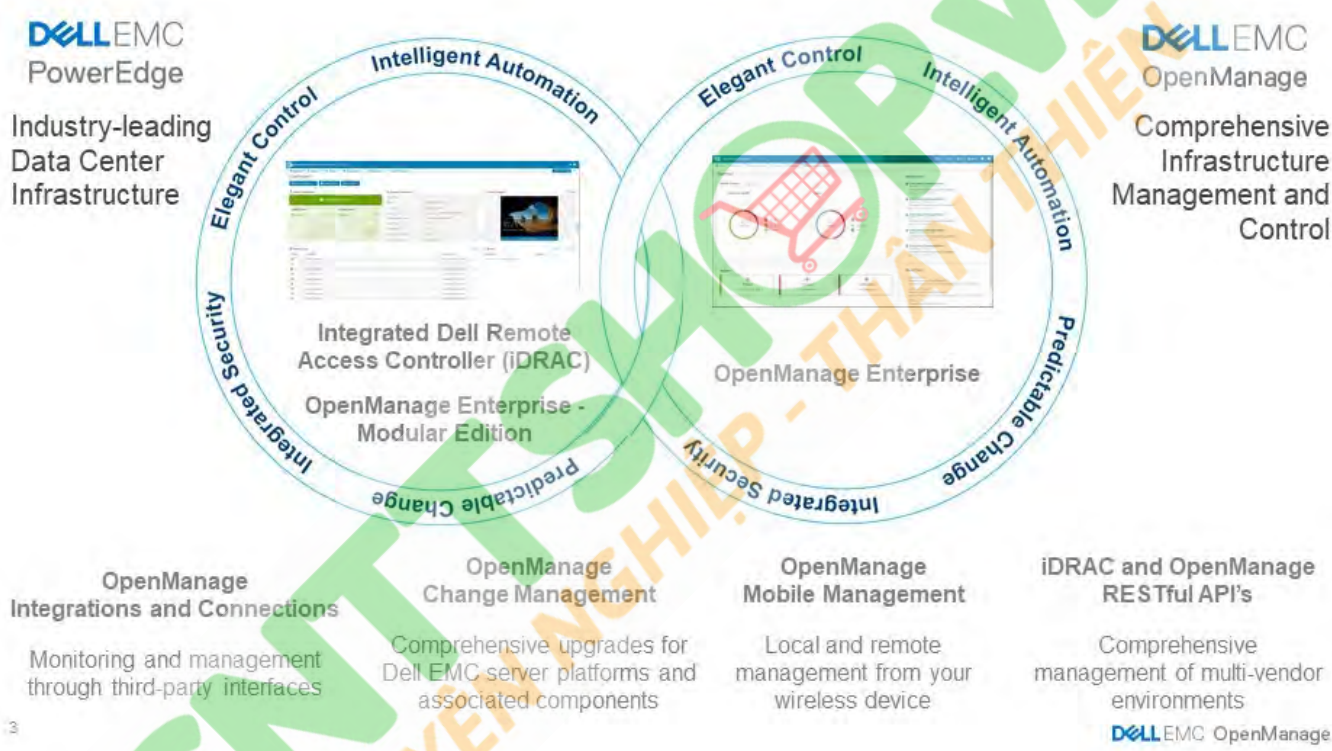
DELLEMC
PowerEdge

Industry-leading Data Center Infrastructure

Intelligent Automation

Elegant Control

Integrated Security

Predictable Change

Integrated Dell Remote Access Controller (iDRAC)

OpenManage Enterprise - Modular Edition

Elegant Control

Intelligent Automation

Predictable Change

Integrated Security

OpenManage Enterprise

DELLEMC
OpenManage

Comprehensive Infrastructure Management and Control

OpenManage Integrations and Connections

Monitoring and management through third-party interfaces

OpenManage Change Management

Comprehensive upgrades for Dell EMC server platforms and associated components

OpenManage Mobile Management

Local and remote management from your wireless device

iDRAC and OpenManage RESTful API's

Comprehensive management of multi-vendor environments

3

DELLEMC OpenManage

NTTSHOP.VN
DOANH NGHIỆP - THÂN THIỆN